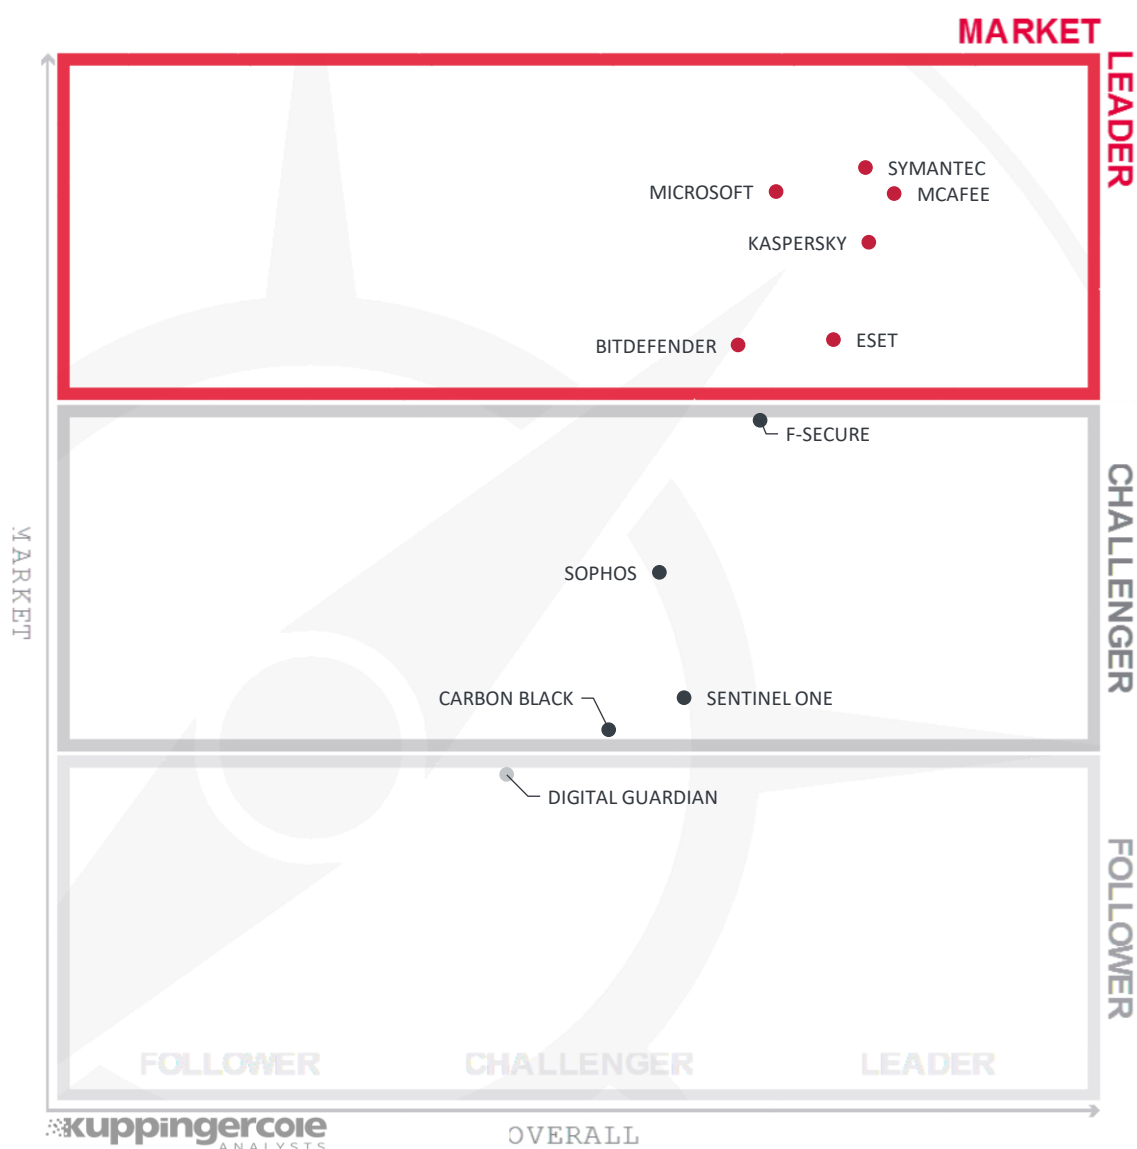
MARKET
LEADER

MARKET

SYMANTEC
MICROSOFT
MCAFEE
KASPERSKY
BITDEFENDER
ESET

F-SECURE
CHALLENGER
SOPHOS
CARBON BLACK
SENTINEL ONE

DIGITAL GUARDIAN
FOLLOWER

FOLLOWER
CHALLENGER
LEADER

kuppingercole
ANALYSTS
OVERALL